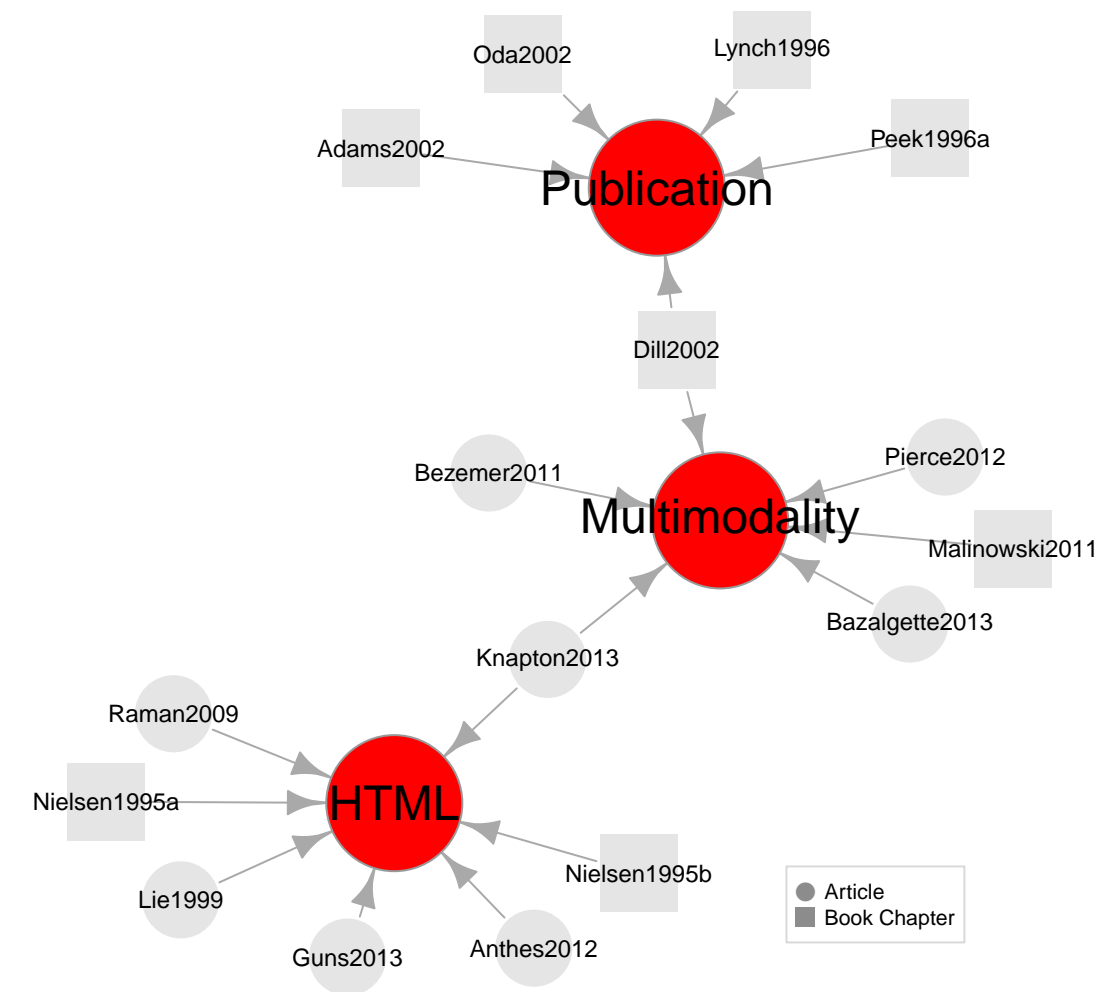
Oda2002

Lynch1996

Adams2002

Peek1996a

Publication

Dill2002

Bezemer2011

Pierce2012

Multimodality

Malinowski2011

Bazalgette2013

Knapton2013

Raman2009

Nielsen1995a

HTML

Nielsen1995b

Lie1999

Guns2013

Anthes2012

Article
Book Chapter